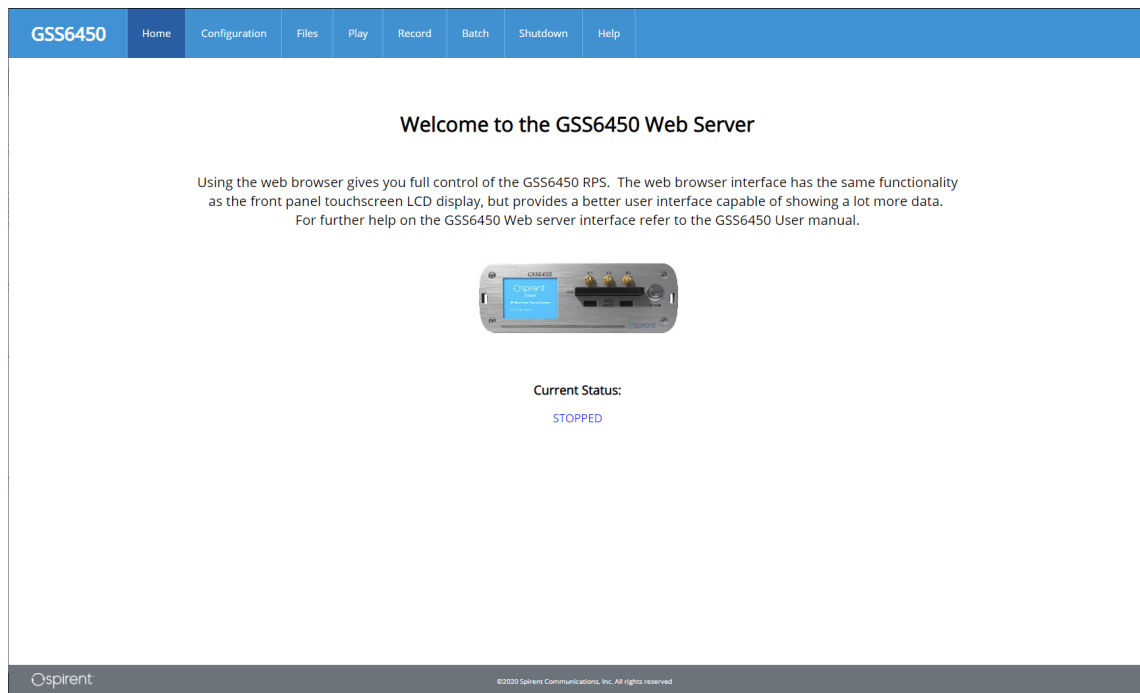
GSS6450 Home Configuration Files Play Record Batch Shutdown Help

Welcome to the GSS6450 Web Server

Using the web browser gives you full control of the GSS6450 RPS. The web browser interface has the same functionality as the front panel touchscreen LCD display, but provides a better user interface capable of showing a lot more data. For further help on the GSS6450 Web server interface refer to the GSS6450 User manual.

GSS6450

Spirent

Current Status:

STOPPED

Spirent

©2020 Spirent Communications, Inc. All rights reserved